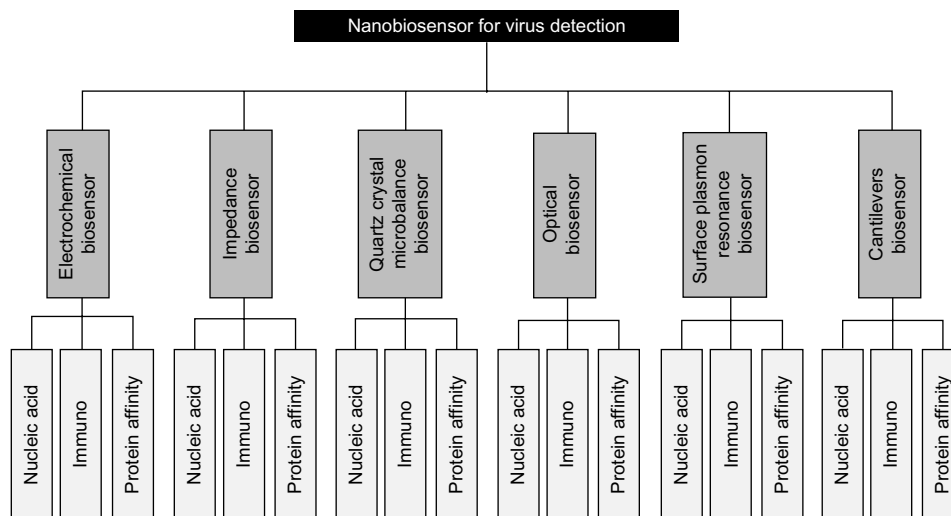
Nanobiosensor for virus detection

Electrochemical biosensor

Nucleic acid

Immuno

Protein affinity

Impedance biosensor

Nucleic acid

Immuno

Protein affinity

Quartz crystal microbalance biosensor

Nucleic acid

Immuno

Protein affinity

Optical biosensor

Nucleic acid

Immuno

Protein affinity

Surface plasmon resonance biosensor

Nucleic acid

Immuno

Protein affinity

Cantilevers biosensor

Nucleic acid

Immuno

Protein affinity